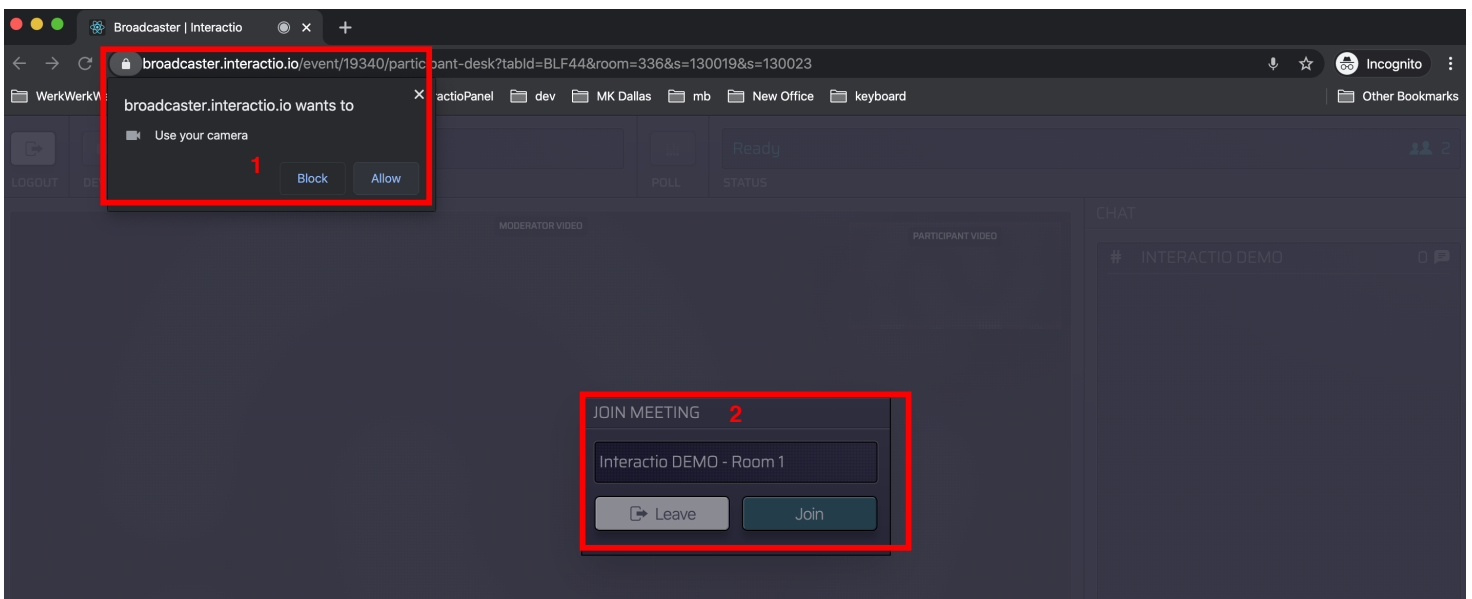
Broadcaster | Interactio

broadcaster.interactio.io/event/19340/participant-desk?tabId=BLF44&room=336&s=130019&s=130023

Incognito

WerkWerkW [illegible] ractioPanel dev MK Dallas mb New Office keyboard Other Bookmarks

broadcaster.interactio.io wants to

Use your camera

1

Block Allow

LOGOUT

POLL

Ready

STATUS

2

MODERATOR VIDEO

PARTICIPANT VIDEO

CHAT

# INTERACTIO DEMO 0

JOIN MEETING 2

Interactio DEMO - Room 1

Leave Join